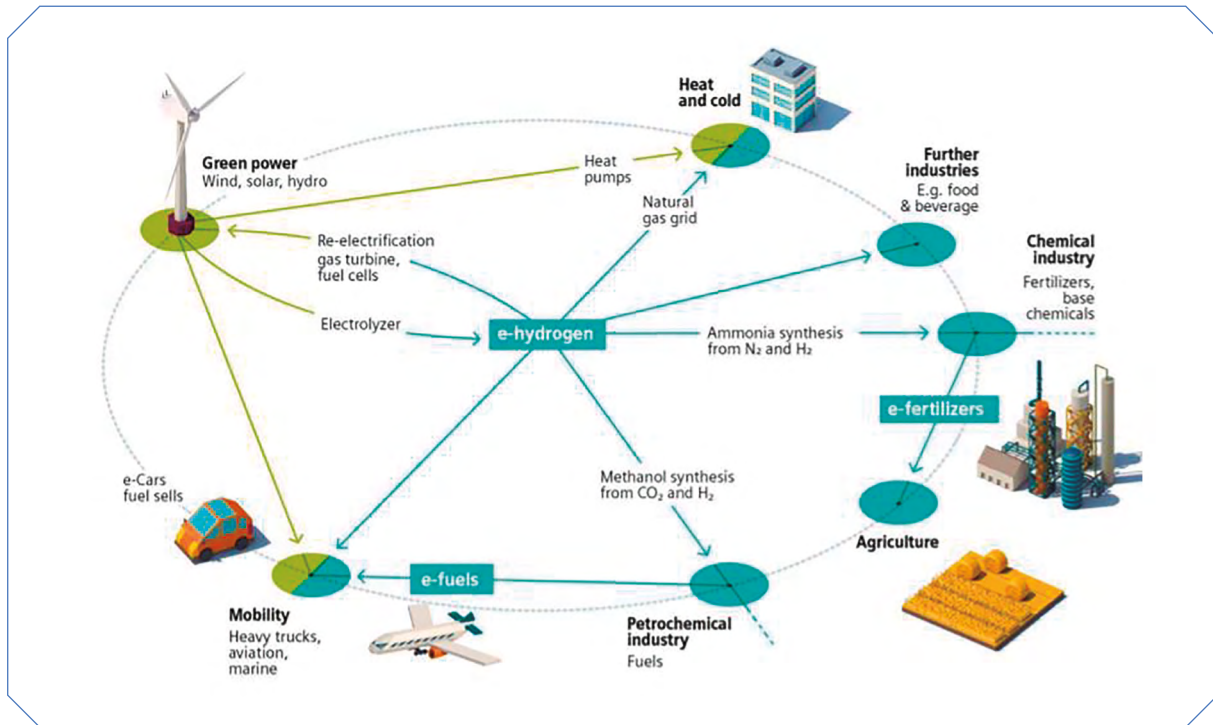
Heat and cold

Green power
Wind, solar, hydro

Heat pumps

Natural gas grid

Further industries
E.g. food & beverage

Re-electrification gas turbine, fuel cells

Chemical industry
Fertilizers, base chemicals

Electrolyzer

e-hydrogen

Ammonia synthesis from $N_2$ and $H_2$

e-fertilizers

e-Cars fuel sells

Methanol synthesis from $CO_2$ and $H_2$

Agriculture

e-fuels

Mobility
Heavy trucks, aviation, marine

Petrochemical industry
Fuels